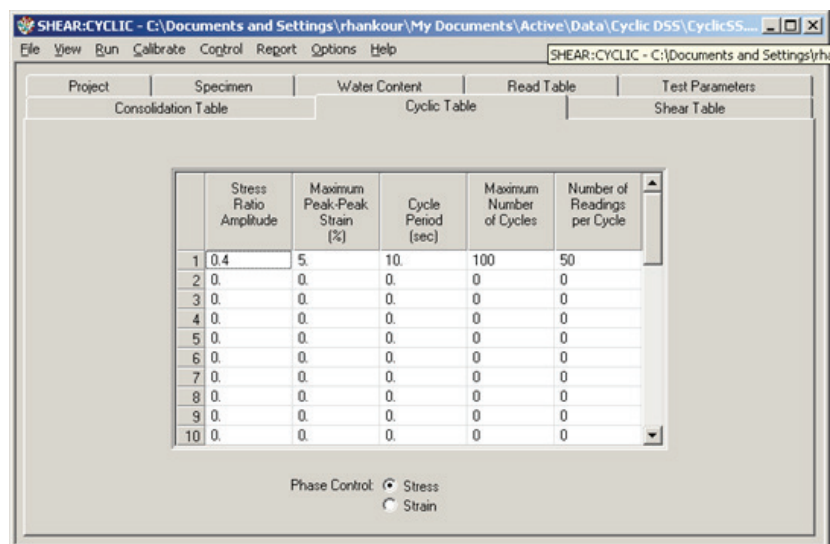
SHEAR:CYCLIC - C:\Documents and Settings\rhankour\My Documents\Active\Data\Cyclic DSS\CyclicSS....

File View Run Calibrate Control Report Options Help

SHEAR:CYCLIC - C:\Documents and Settings\rha

Project | Specimen | Water Content | Read Table | Test Parameters

Consolidation Table | Cyclic Table | Shear Table

| | Stress Ratio Amplitude | Maximum Peak-Peak Strain (%) | Cycle Period (sec) | Maximum Number of Cycles | Number of Readings per Cycle |
|---|---|---|---|---|---|
| 1 | 0.4 | 5. | 10. | 100 | 50 |
| 2 | 0. | 0. | 0. | 0 | 0 |
| 3 | 0. | 0. | 0. | 0 | 0 |
| 4 | 0. | 0. | 0. | 0 | 0 |
| 5 | 0. | 0. | 0. | 0 | 0 |
| 6 | 0. | 0. | 0. | 0 | 0 |
| 7 | 0. | 0. | 0. | 0 | 0 |
| 8 | 0. | 0. | 0. | 0 | 0 |
| 9 | 0. | 0. | 0. | 0 | 0 |
| 10 | 0. | 0. | 0. | 0 | 0 |

Phase Control: Stress
Strain